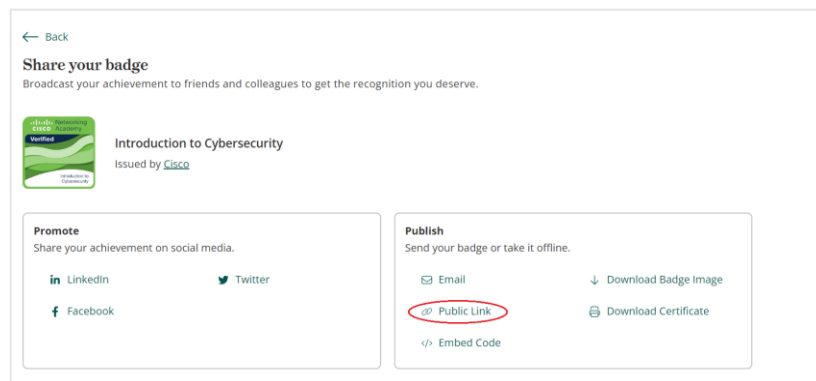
← Back

Share your badge

Broadcast your achievement to friends and colleagues to get the recognition you deserve.

CISCO Networking Academy
Verified
Introduction to Cybersecurity

Introduction to Cybersecurity
Issued by Cisco

Promote
Share your achievement on social media.

in LinkedIn
Twitter
Facebook

Publish
Send your badge or take it offline.

Email
Download Badge Image
Public Link
Download Certificate
</> Embed Code